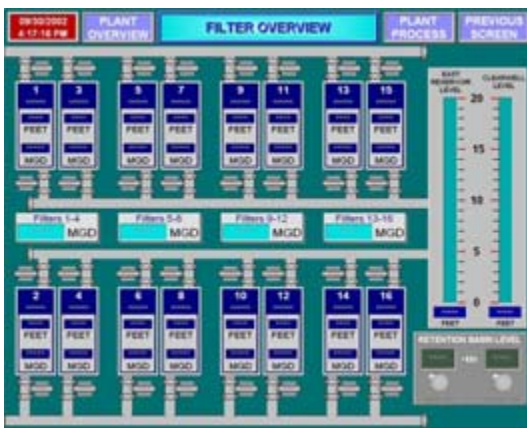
09/30/2002 4:17:16 PM

PLANT OVERVIEW

FILTER OVERVIEW

PLANT PROCESS

PREVIOUS SCREEN

1
FEET
MGD

3
FEET
MGD

5
FEET
MGD

7
FEET
MGD

9
FEET
MGD

11
FEET
MGD

13
FEET
MGD

15
FEET
MGD

EAST RESERVOIR LEVEL

CLEARWELL LEVEL

20
15
10
5
0

FEET
FEET

Filters 1-4
MGD

Filters 5-8
MGD

Filters 9-12
MGD

Filters 13-16
MGD

2
FEET
MGD

4
FEET
MGD

6
FEET
MGD

8
FEET
MGD

10
FEET
MGD

12
FEET
MGD

14
FEET
MGD

16
FEET
MGD

RETENTION BASIN LEVEL
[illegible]